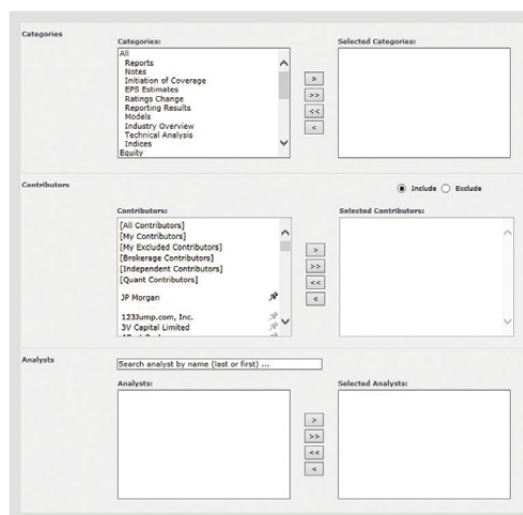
Categories

Categories:

All
Reports
Notes
Initiation of Coverage
EPS Estimates
Ratings Change
Reporting Results
Models
Industry Overview
Technical Analysis
Indices
Equity

>
>>
<<
<

Selected Categories:

Contributors

Include Exclude

Contributors:

[All Contributors]
[My Contributors]
[My Excluded Contributors]
[Brokerage Contributors]
[Independent Contributors]
[Quant Contributors]
JP Morgan
123Jump.com, Inc.
3V Capital Limited

>
>>
<<
<

Selected Contributors:

Analysts

Search analyst by name (last or first) ...

Analysts:

>
>>
<<
<

Selected Analysts: